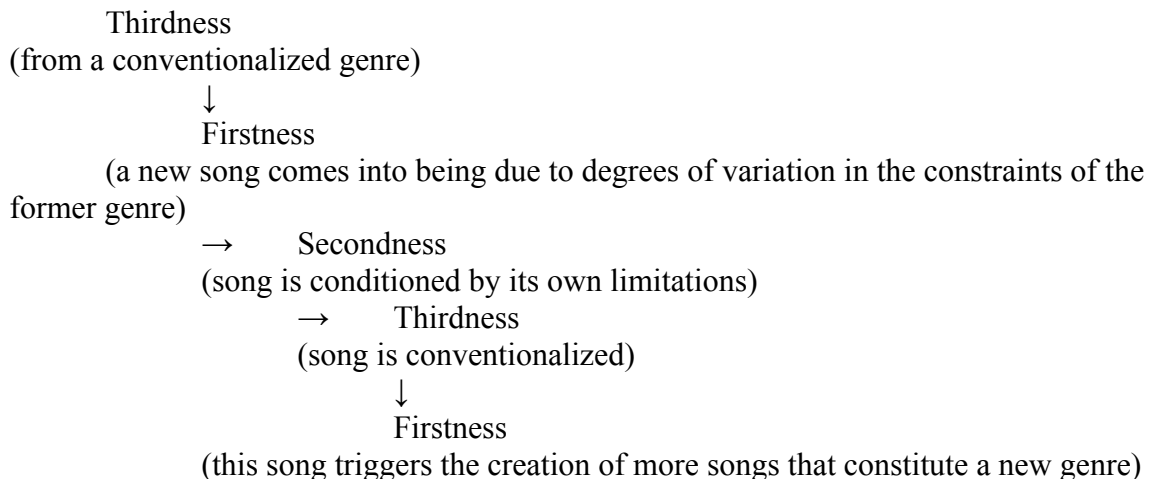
Thirdness
(from a conventionalized genre)
↓
Firstness
(a new song comes into being due to degrees of variation in the constraints of the former genre)
→ Secondness
(song is conditioned by its own limitations)
→ Thirdness
(song is conventionalized)
↓
Firstness
(this song triggers the creation of more songs that constitute a new genre)